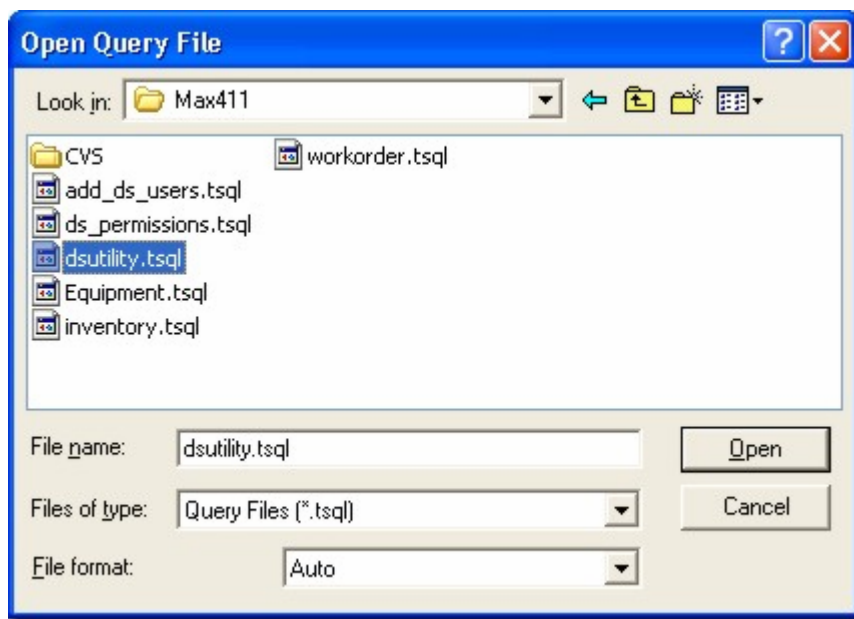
Open Query File

Look in: Max411

CVS
add_ds_users.tsql
ds_permissions.tsql
dsutility.tsql
Equipment.tsql
inventory.tsql

workorder.tsql

File name: dsutility.tsql
Files of type: Query Files (*.tsql)
File format: Auto

Open
Cancel